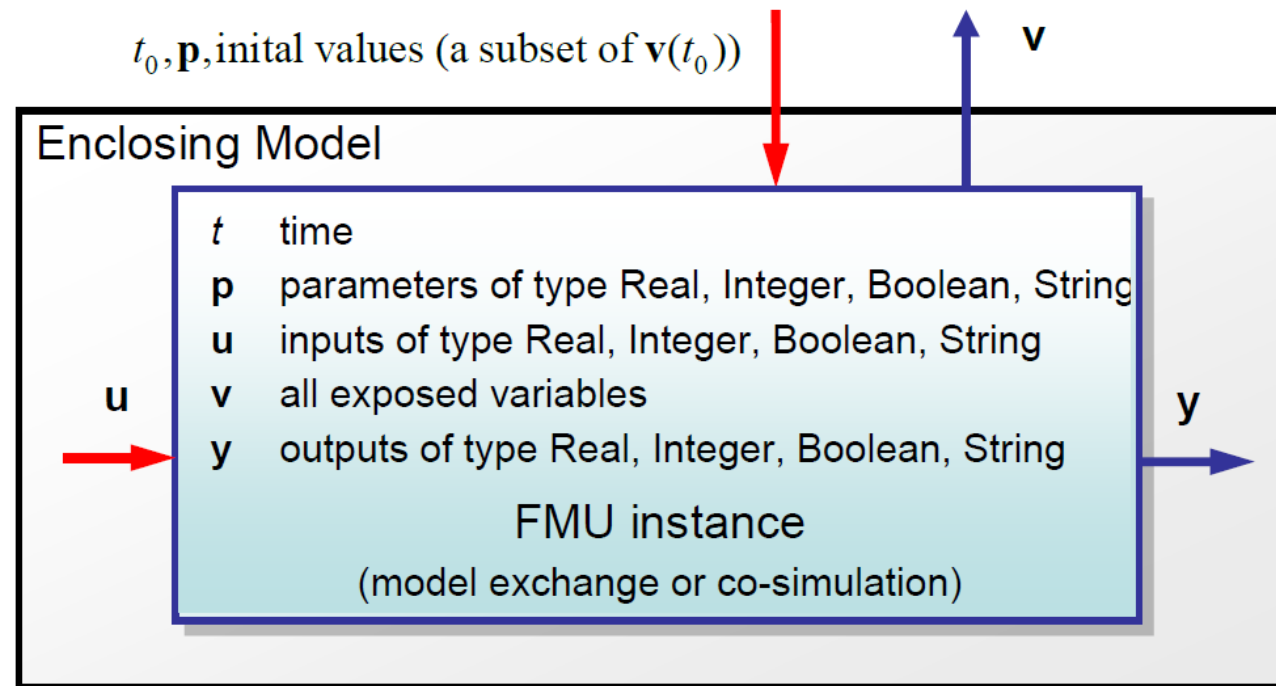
$t_0, \mathbf{p}$, inital values (a subset of $\mathbf{v}(t_0)$)

**v**

Enclosing Model

*t* time
**p** parameters of type Real, Integer, Boolean, String
**u** inputs of type Real, Integer, Boolean, String
**v** all exposed variables
**y** outputs of type Real, Integer, Boolean, String

**u**

**y**

FMU instance
(model exchange or co-simulation)